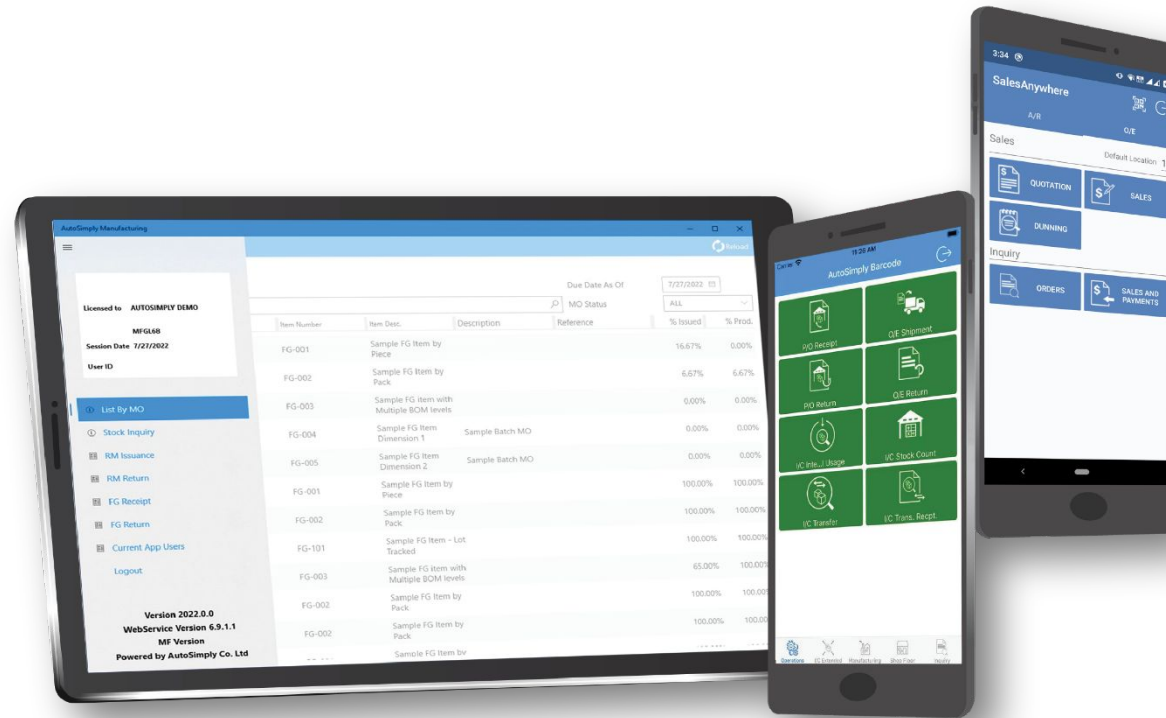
AutoSimply Manufacturing

Reload

Licensed to AUTOSIMPLY DEMO

MFGL6B

Session Date 7/27/2022

User ID

List By MO

Stock Inquiry

RM Issuance

RM Return

FG Receipt

FG Return

Current App Users

Logout

Version 2022.0.0
WebService Version 6.9.1.1
MF Version
Powered by AutoSimply Co. Ltd

Due Date As Of 7/27/2022

MO Status ALL

| Item Number | Item Desc. | Description | Reference | % Issued | % Prod. |
|---|---|---|---|---|---|
| FG-001 | Sample FG Item by Piece | | | 16.67% | 0.00% |
| FG-002 | Sample FG Item by Pack | | | 6.67% | 6.67% |
| FG-003 | Sample FG item with Multiple BOM levels | | | 0.00% | 0.00% |
| FG-004 | Sample FG Item Dimension 1 | Sample Batch MO | | 0.00% | 0.00% |
| FG-005 | Sample FG Item Dimension 2 | Sample Batch MO | | 0.00% | 0.00% |
| FG-001 | Sample FG Item by Piece | | | 100.00% | 100.00% |
| FG-002 | Sample FG Item by Pack | | | 100.00% | 100.00% |
| FG-101 | Sample FG Item - Lot Tracked | | | 100.00% | 100.00% |
| FG-003 | Sample FG item with Multiple BOM levels | | | 65.00% | 100.00% |
| FG-002 | Sample FG Item by Pack | | | 100.00% | 100.00% |
| FG-002 | Sample FG Item by Pack | | | 100.00% | 100.00% |
| | Sample FG Item by | | | | |

Carrier 11:20 AM

AutoSimply Barcode

P/O Receipt

O/E Shipment

P/O Return

O/E Return

I/C Inte.../ Usage

I/C Stock Count

I/C Transfer

I/C Trans. Recpt.

Operations I/C Entered Manufacturing Shop Floor Inquiry

3:34

SalesAnywhere

A/R

O/E

Sales

Default Location 1

QUOTATION

SALES

DUNNING

Inquiry

ORDERS

SALES AND PAYMENTS